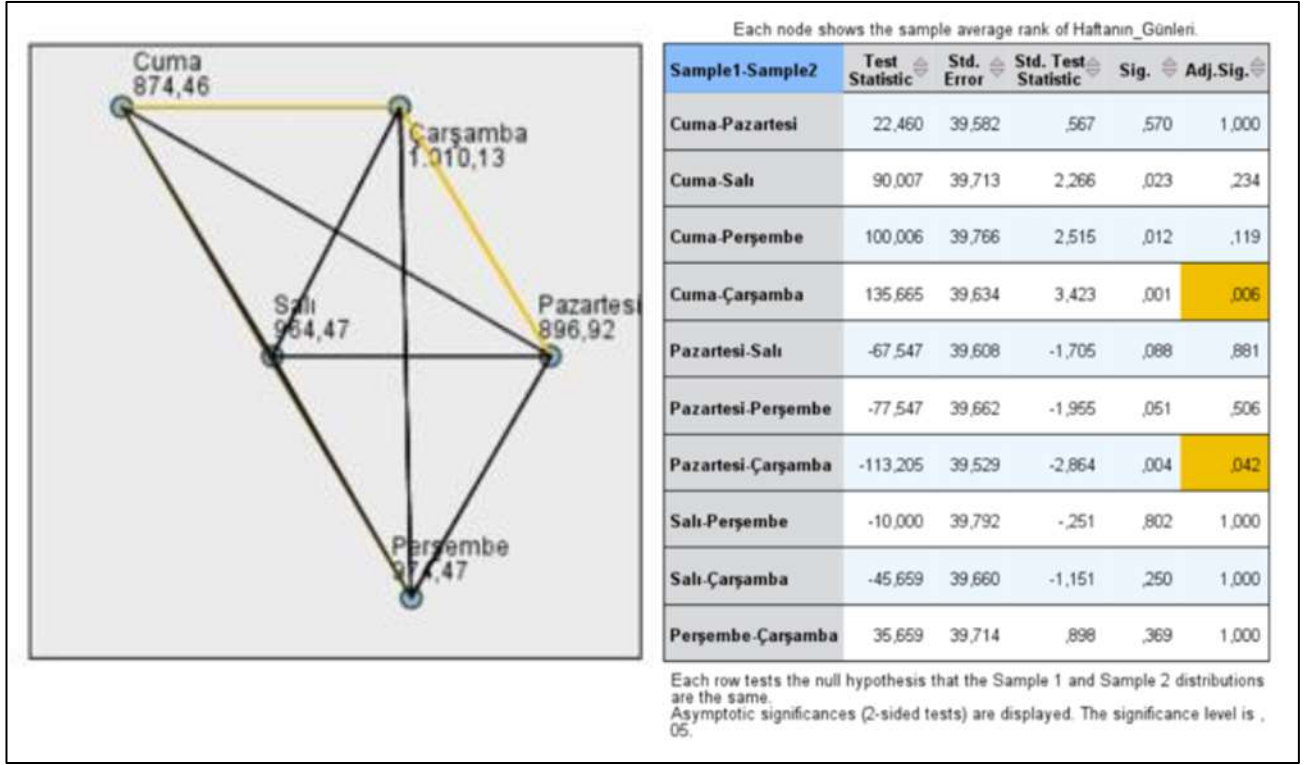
Cuma
874,46

Çarşamba
1.010,13

Salı
964,47

Pazartesi
896,92

Perşembe
974,47

Each node shows the sample average rank of Haftanın_Günleri.

| Sample1-Sample2 | Test Statistic | Std. Error | Std. Test Statistic | Sig. | Adj.Sig. |
|---|---|---|---|---|---|
| Cuma-Pazartesi | 22,460 | 39,582 | ,567 | ,570 | 1,000 |
| Cuma-Salı | 90,007 | 39,713 | 2,266 | ,023 | ,234 |
| Cuma-Perşembe | 100,006 | 39,766 | 2,515 | ,012 | ,119 |
| Cuma-Çarşamba | 135,665 | 39,634 | 3,423 | ,001 | ,006 |
| Pazartesi-Salı | -67,547 | 39,608 | -1,705 | ,088 | ,881 |
| Pazartesi-Perşembe | -77,547 | 39,662 | -1,955 | ,051 | ,506 |
| Pazartesi-Çarşamba | -113,205 | 39,529 | -2,864 | ,004 | ,042 |
| Salı-Perşembe | -10,000 | 39,792 | -,251 | ,802 | 1,000 |
| Salı-Çarşamba | -45,659 | 39,660 | -1,151 | ,250 | 1,000 |
| Perşembe-Çarşamba | 35,659 | 39,714 | ,898 | ,369 | 1,000 |

Each row tests the null hypothesis that the Sample 1 and Sample 2 distributions are the same.
Asymptotic significances (2-sided tests) are displayed. The significance level is ,05.